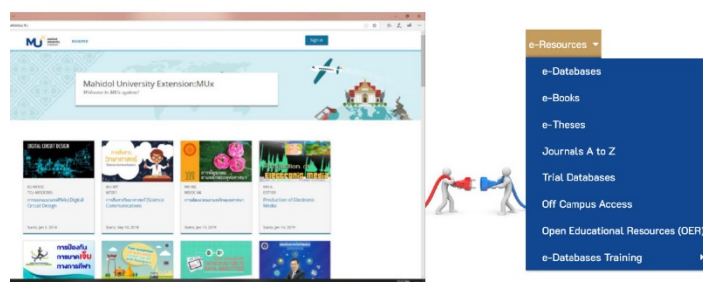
MU

Sign in

Mahidol University Extension:MUx

Welcome to MUx again!

DIGITAL CIRCUIT DESIGN

Digital Circuit Design

Science Communications

Production of Electronic Media

e-Resources

e-Databases

e-Books

e-Theses

Journals A to Z

Trial Databases

Off Campus Access

Open Educational Resources (OER)

e-Databases Training